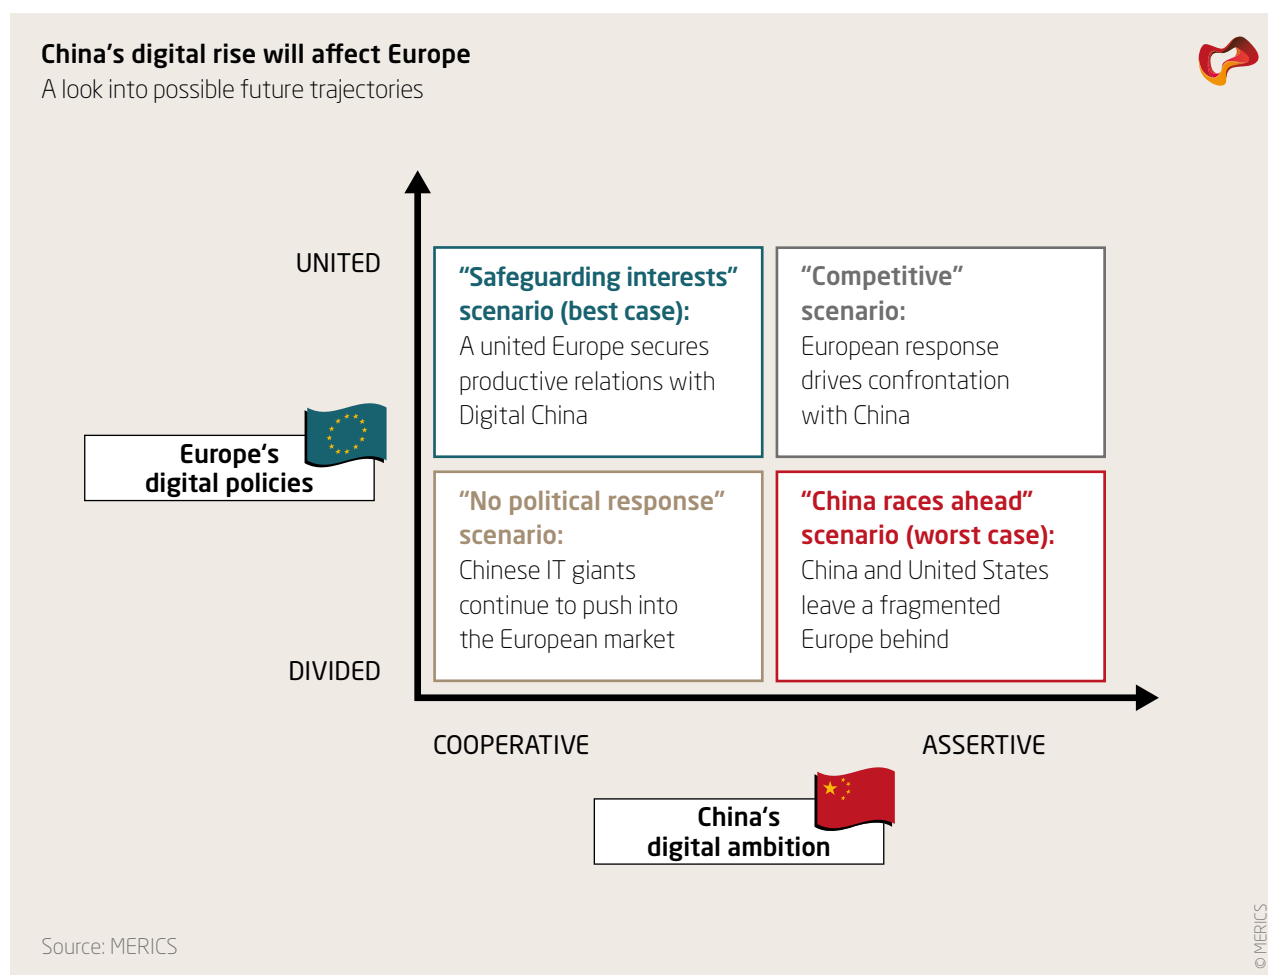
China's digital rise will affect Europe
A look into possible future trajectories

UNITED

"Safeguarding interests" scenario (best case):
A united Europe secures productive relations with Digital China

"Competitive" scenario:
European response drives confrontation with China

Europe's digital policies

"No political response" scenario:
Chinese IT giants continue to push into the European market

"China races ahead" scenario (worst case):
China and United States leave a fragmented Europe behind

DIVIDED

COOPERATIVE

ASSERTIVE

China's digital ambition

Source: MERICS

© MERICS